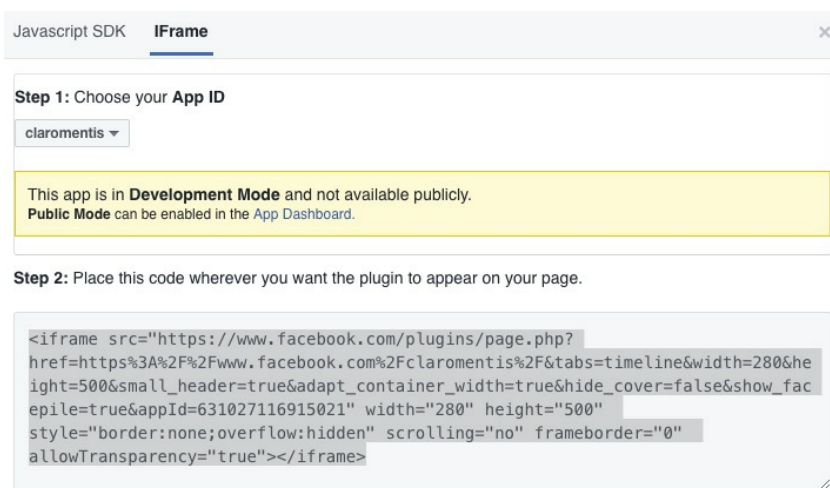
Javascript SDK IFrame

Step 1: Choose your App ID

claromentis ▾

This app is in Development Mode and not available publicly.
Public Mode can be enabled in the App Dashboard.

Step 2: Place this code wherever you want the plugin to appear on your page.

<iframe src="https://www.facebook.com/plugins/page.php?href=https%3A%2F%2Fwww.facebook.com%2Fclaromentis%2F&tabs=timeline&width=280&height=500&small_header=true&adapt_container_width=true&hide_cover=false&show_facepile=true&appId=631027116915021" width="280" height="500" style="border:none;overflow:hidden" scrolling="no" frameborder="0" allowTransparency="true"></iframe>